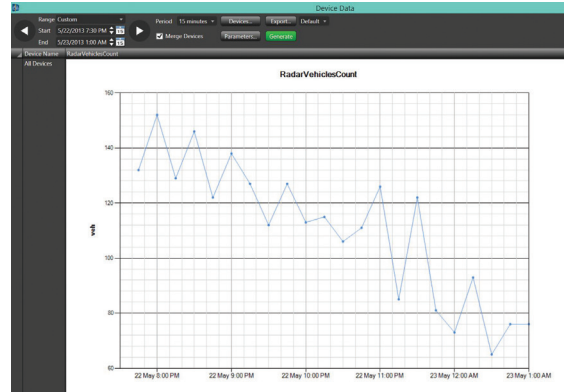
Device Data

Range Custom
Start 5/22/2013 7:30 PM
End 5/23/2013 1:00 AM
Period 15 minutes
Devices...
Export...
Default
Merge Devices
Parameters...
Generate

Device Name RadarVehiclesCount
All Devices

RadarVehiclesCount

160
140
120
100
80
60
veh

22 May 8:00 PM
22 May 9:00 PM
22 May 10:00 PM
22 May 11:00 PM
23 May 12:00 AM
23 May 1:00 AM